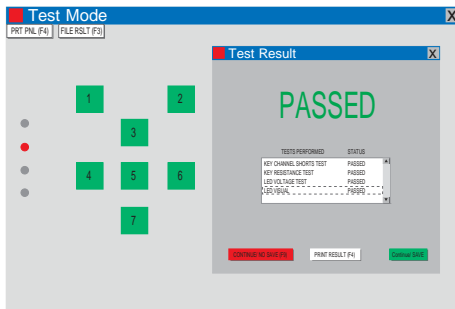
Test Mode

X

PRT PNL (F4)

FILE RSLT (F3)

1

2

3

4

5

6

7

Test Result

X

PASSED

| TESTS PERFORMED | STATUS |
|---|---|
| KEY CHANNEL SHORTS TEST | PASSED |
| KEY RESISTANCE TEST | PASSED |
| LED VOLTAGE TEST | PASSED |
| LED VISUAL | PASSED |

CONTINUE NO SAVE (F6)

PRINT RESULT (F4)

Continue SAVE